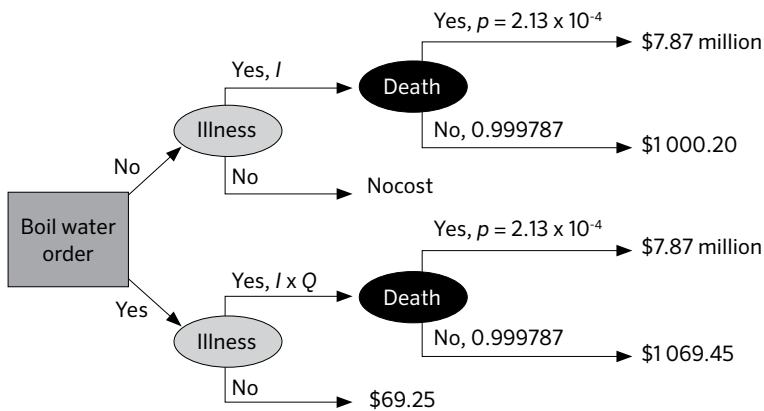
Boil water order

No

Illness

Yes, $I$

Death

Yes, $p = 2.13 \times 10^{-4}$

$7.87 million

No, 0.999787

$1 000.20

No

Nocost

Yes

Illness

Yes, $I \times Q$

Death

Yes, $p = 2.13 \times 10^{-4}$

$7.87 million

No, 0.999787

$1 069.45

No

$69.25